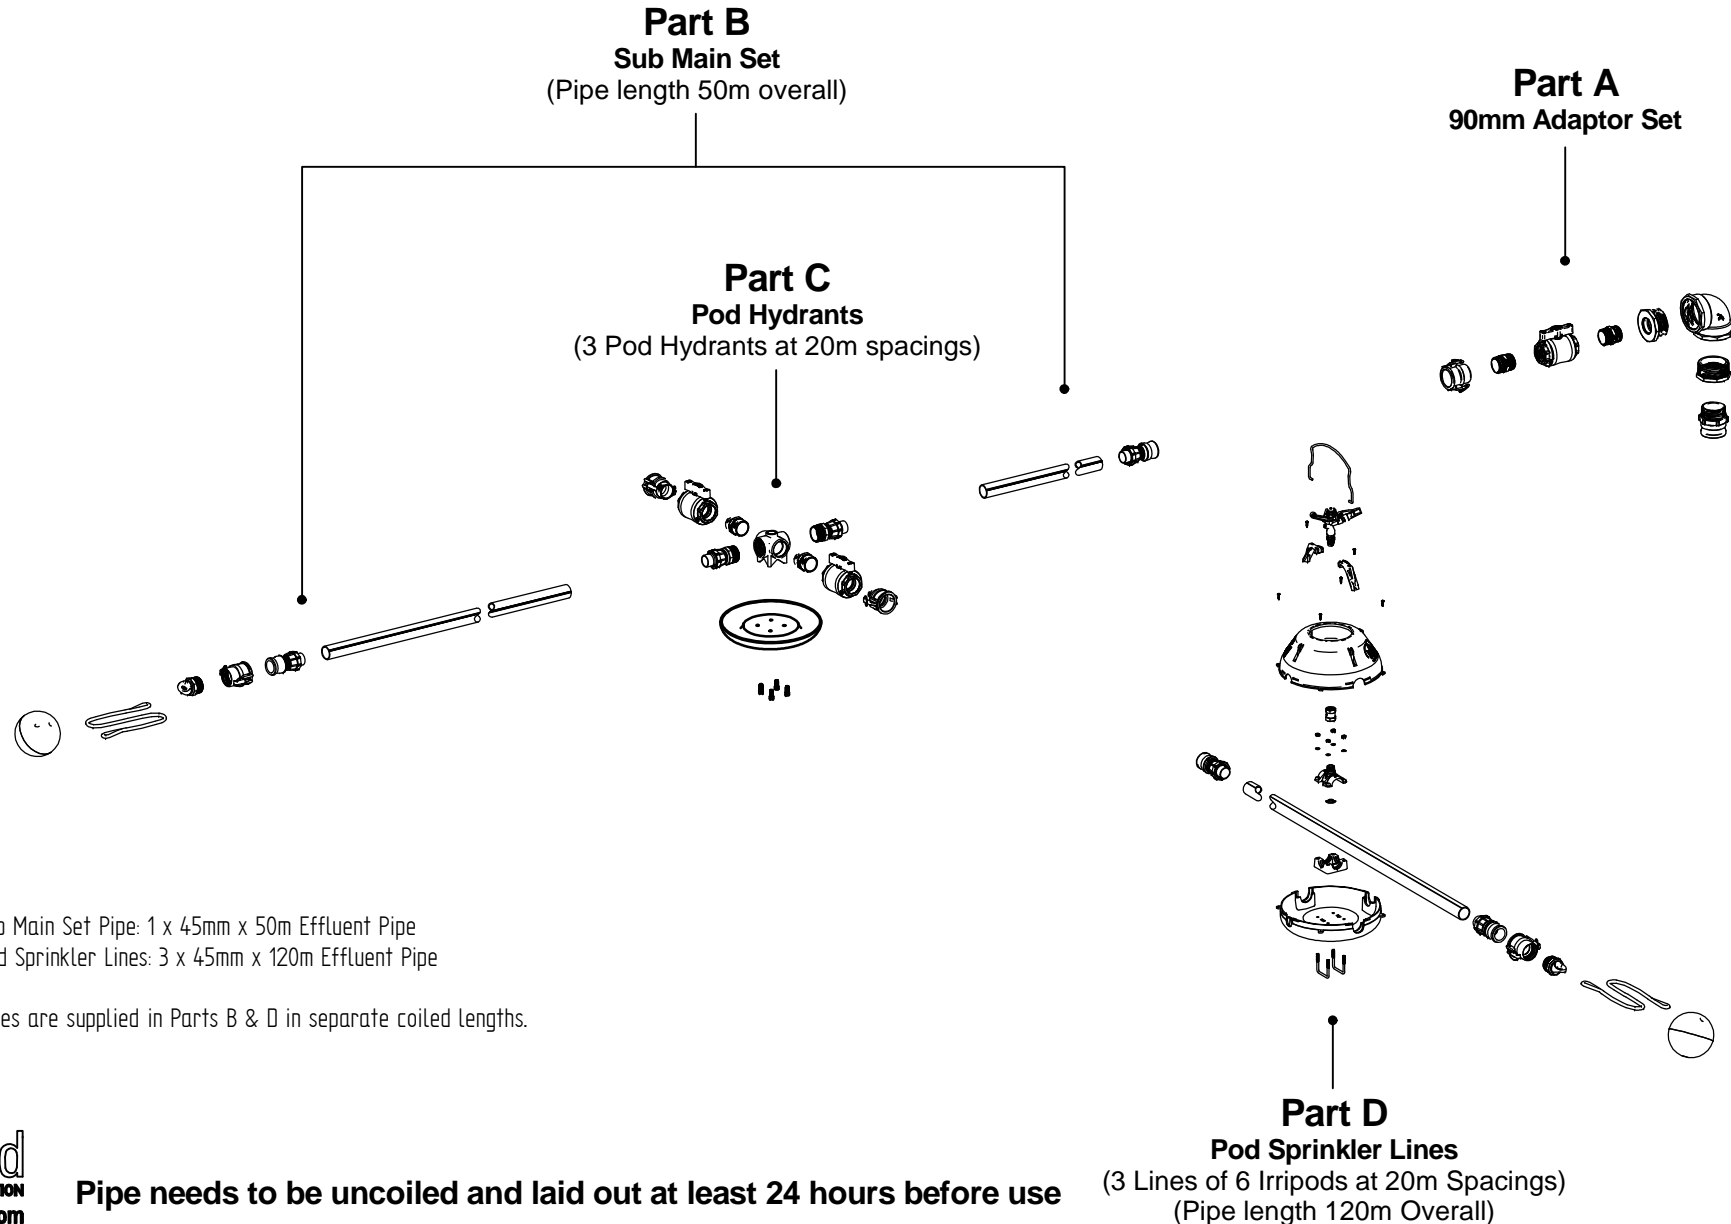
Part B
Sub Main Set
(Pipe length 50m overall)

Part A
90mm Adaptor Set

Part C
Pod Hydrants
(3 Pod Hydrants at 20m spacings)

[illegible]b Main Set Pipe: 1 x 45mm x 50m Effluent Pipe
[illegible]d Sprinkler Lines: 3 x 45mm x 120m Effluent Pipe

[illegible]es are supplied in Parts B & D in separate coiled lengths.

Part D
Pod Sprinkler Lines
(3 Lines of 6 Irripods at 20m Spacings)
(Pipe length 120m Overall)

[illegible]d
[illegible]ION
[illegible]om

Pipe needs to be uncoiled and laid out at least 24 hours before use